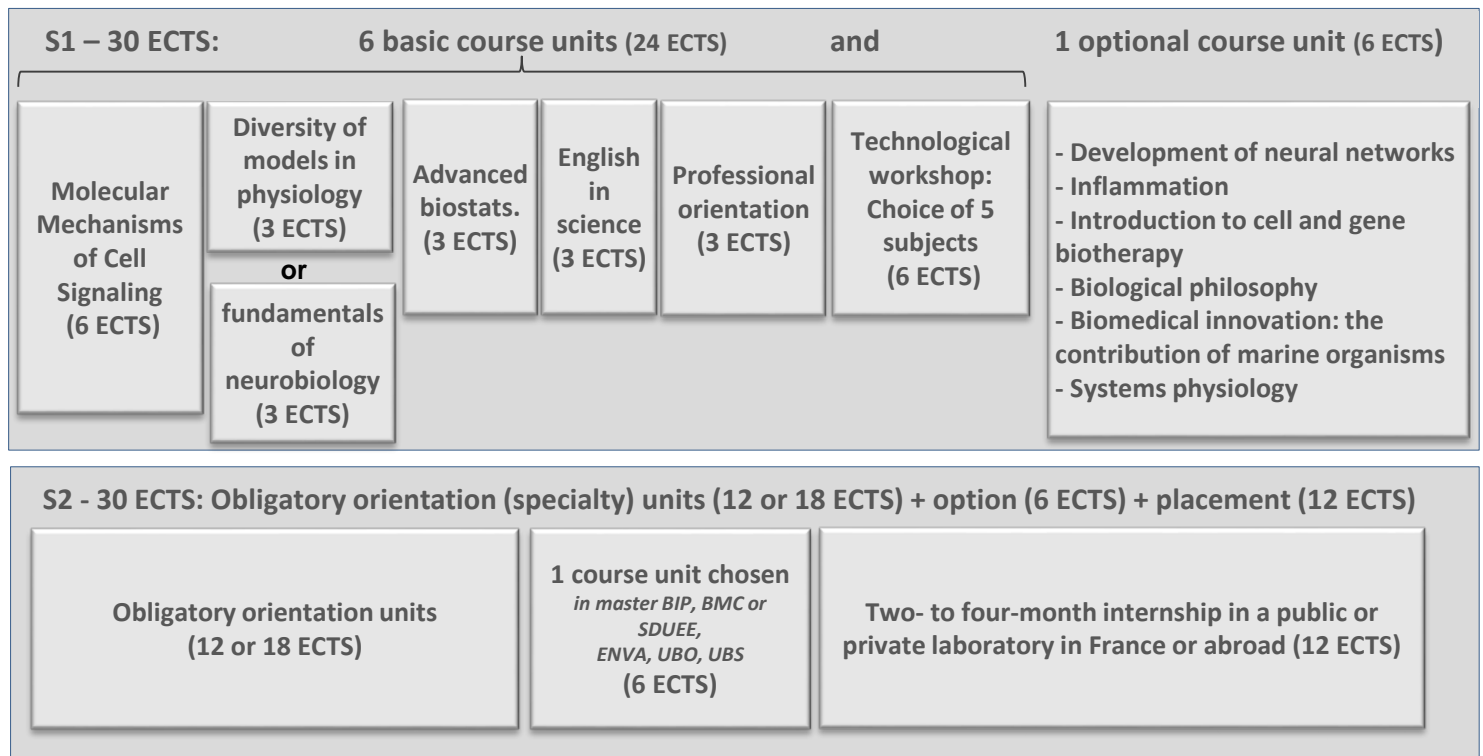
S1 – 30 ECTS: 6 basic course units (24 ECTS) and 1 optional course unit (6 ECTS)

Molecular Mechanisms of Cell Signaling (6 ECTS)

Diversity of models in physiology (3 ECTS)

or

fundamentals of neurobiology (3 ECTS)

Advanced biostats. (3 ECTS)

English in science (3 ECTS)

Professional orientation (3 ECTS)

Technological workshop: Choice of 5 subjects (6 ECTS)

- Development of neural networks
- Inflammation
- Introduction to cell and gene biotherapy
- Biological philosophy
- Biomedical innovation: the contribution of marine organisms
- Systems physiology

S2 - 30 ECTS: Obligatory orientation (specialty) units (12 or 18 ECTS) + option (6 ECTS) + placement (12 ECTS)

Obligatory orientation units (12 or 18 ECTS)

1 course unit chosen *in master BIP, BMC or SDUEE, ENVA, UBO, UBS* (6 ECTS)

Two- to four-month internship in a public or private laboratory in France or abroad (12 ECTS)